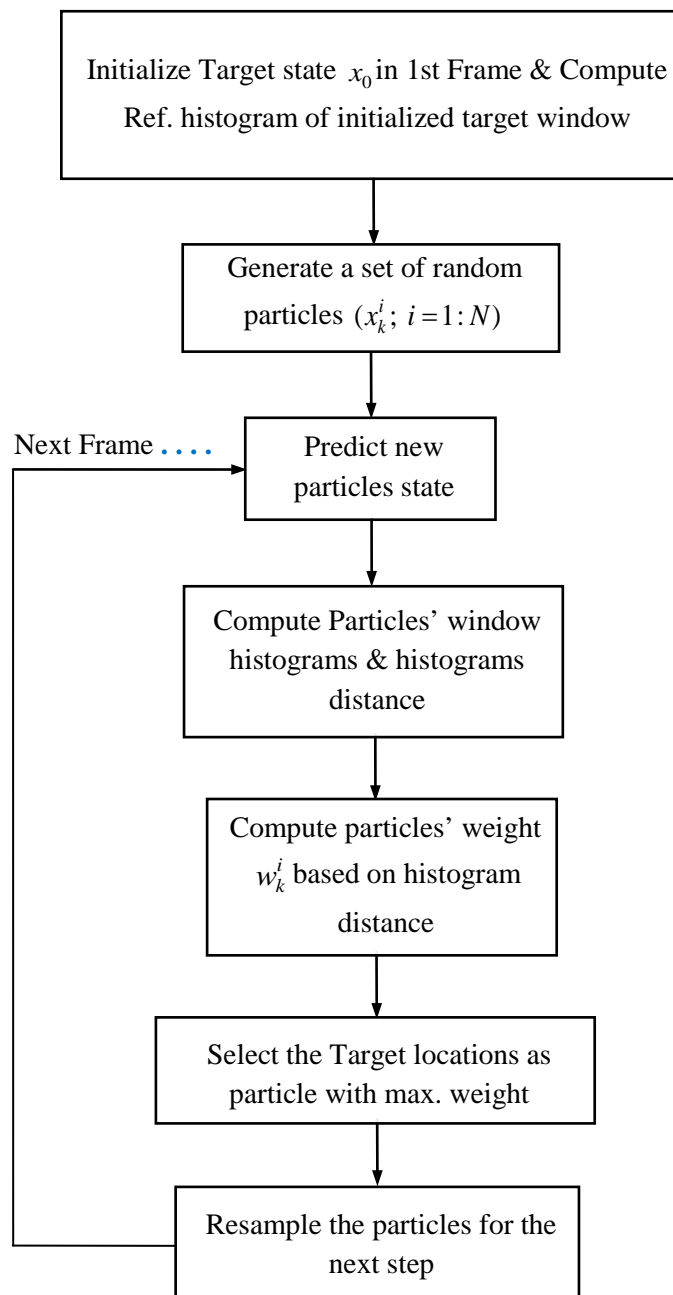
Initialize Target state $x_0$ in 1st Frame & Compute Ref. histogram of initialized target window

Generate a set of random particles $(x_k^i;\ i=1:N)$

Next Frame ....

Predict new particles state

Compute Particles' window histograms & histograms distance

Compute particles' weight $w_k^i$ based on histogram distance

Select the Target locations as particle with max. weight

Resample the particles for the next step